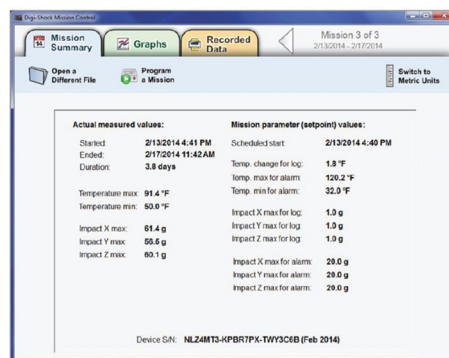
Digi-Shock Mission Control

Mission Summary | Graphs | Recorded Data

Mission 3 of 3
2/13/2014 - 2/17/2014

Open a Different File

Program a Mission

Switch to Metric Units

Actual measured values:

| | |
|---|---|
| Started: | 2/13/2014 4:41 PM |
| Ended: | 2/17/2014 11:42 AM |
| Duration: | 3.8 days |
| Temperature max: | 91.4 °F |
| Temperature min: | 50.0 °F |
| Impact X max: | 61.4 g |
| Impact Y max: | 56.6 g |
| Impact Z max: | 60.1 g |

Mission parameter (setpoint) values:

| | |
|---|---|
| Scheduled start: | 2/13/2014 4:40 PM |
| Temp. change for log: | 1.8 °F |
| Temp. max for alarm: | 120.2 °F |
| Temp. min for alarm: | 32.0 °F |
| Impact X max for log: | 1.0 g |
| Impact Y max for log: | 1.0 g |
| Impact Z max for log: | 1.0 g |
| Impact X max for alarm: | 20.0 g |
| Impact Y max for alarm: | 20.0 g |
| Impact Z max for alarm: | 20.0 g |

Device S/N: NLZ4MT3-KPBR7PX-TWY3C6B (Feb 2014)